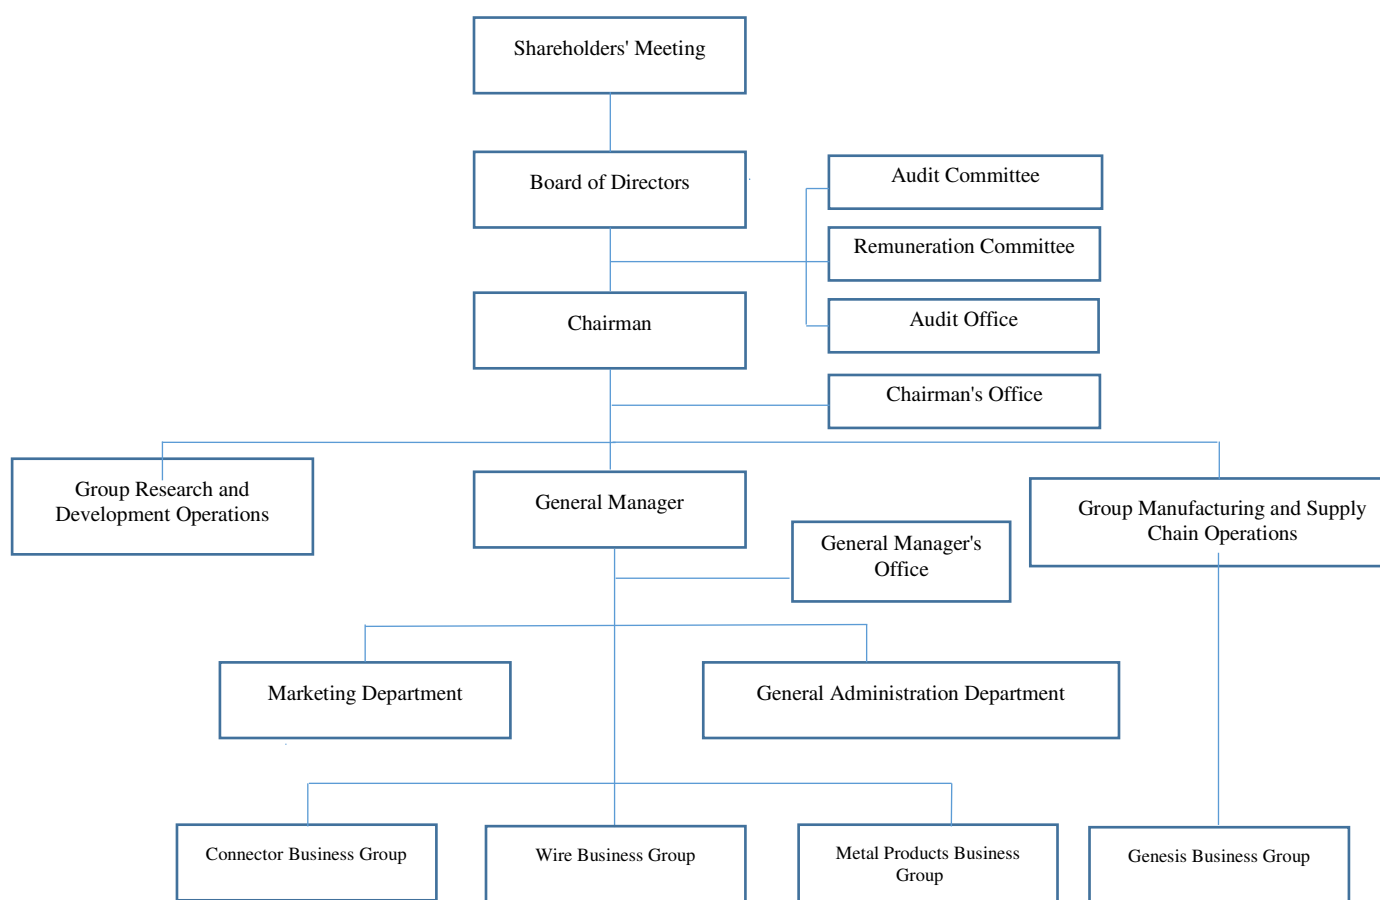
Shareholders' Meeting

Board of Directors

Audit Committee

Remuneration Committee

Audit Office

Chairman

Chairman's Office

Group Research and Development Operations

General Manager

Group Manufacturing and Supply Chain Operations

General Manager's Office

Marketing Department

General Administration Department

Connector Business Group

Wire Business Group

Metal Products Business Group

Genesis Business Group